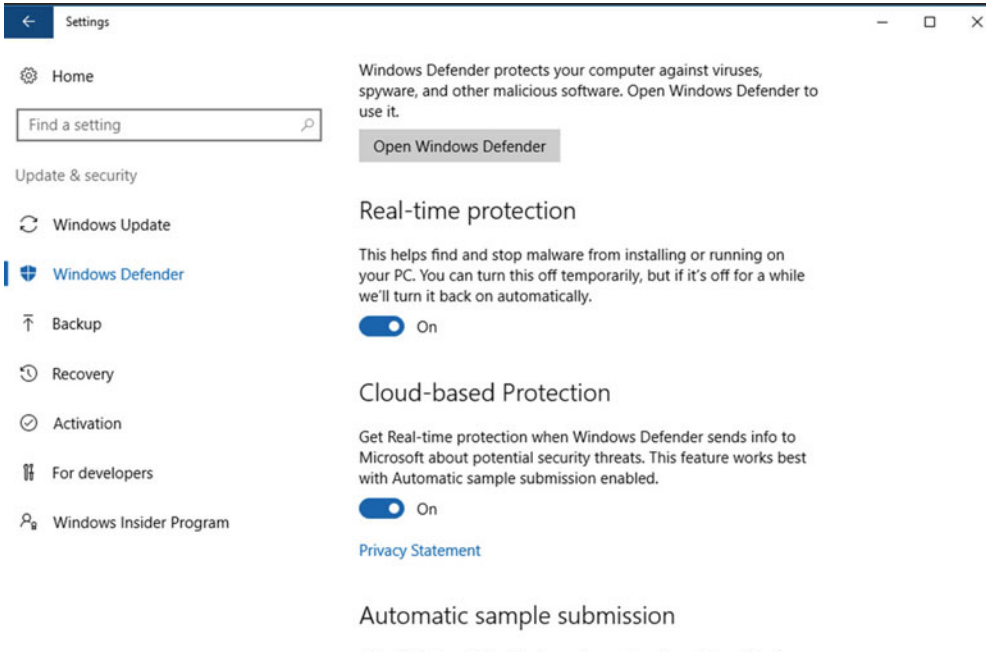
Settings

Home

Find a setting

Update & security

Windows Update

Windows Defender

Backup

Recovery

Activation

For developers

Windows Insider Program

Windows Defender protects your computer against viruses, spyware, and other malicious software. Open Windows Defender to use it.

Open Windows Defender

Real-time protection

This helps find and stop malware from installing or running on your PC. You can turn this off temporarily, but if it's off for a while we'll turn it back on automatically.

On

Cloud-based Protection

Get Real-time protection when Windows Defender sends info to Microsoft about potential security threats. This feature works best with Automatic sample submission enabled.

On

Privacy Statement

Automatic sample submission

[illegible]